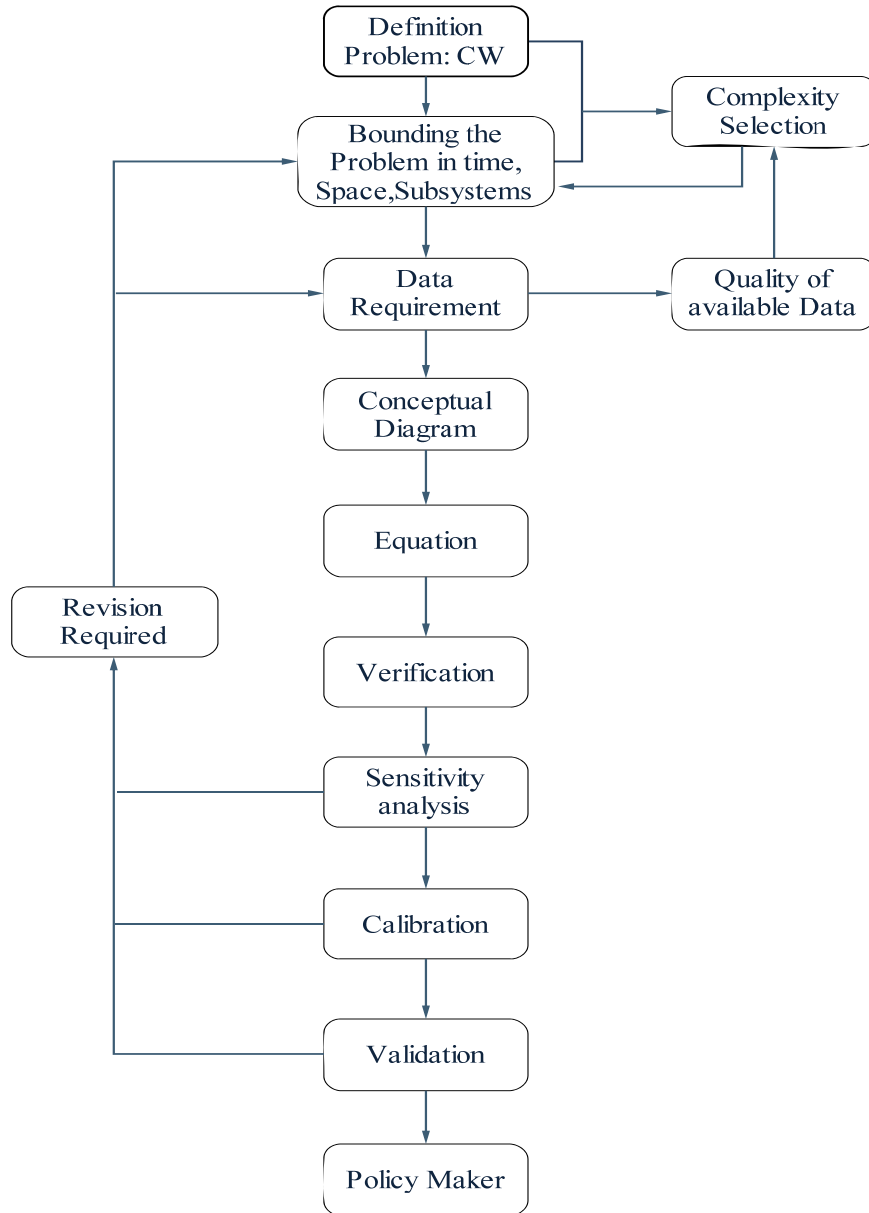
Definition Problem: CW

Complexity Selection

Bounding the Problem in time, Space,Subsystems

Data Requirement

Quality of available Data

Conceptual Diagram

Equation

Revision Required

Verification

Sensitivity analysis

Calibration

Validation

Policy Maker